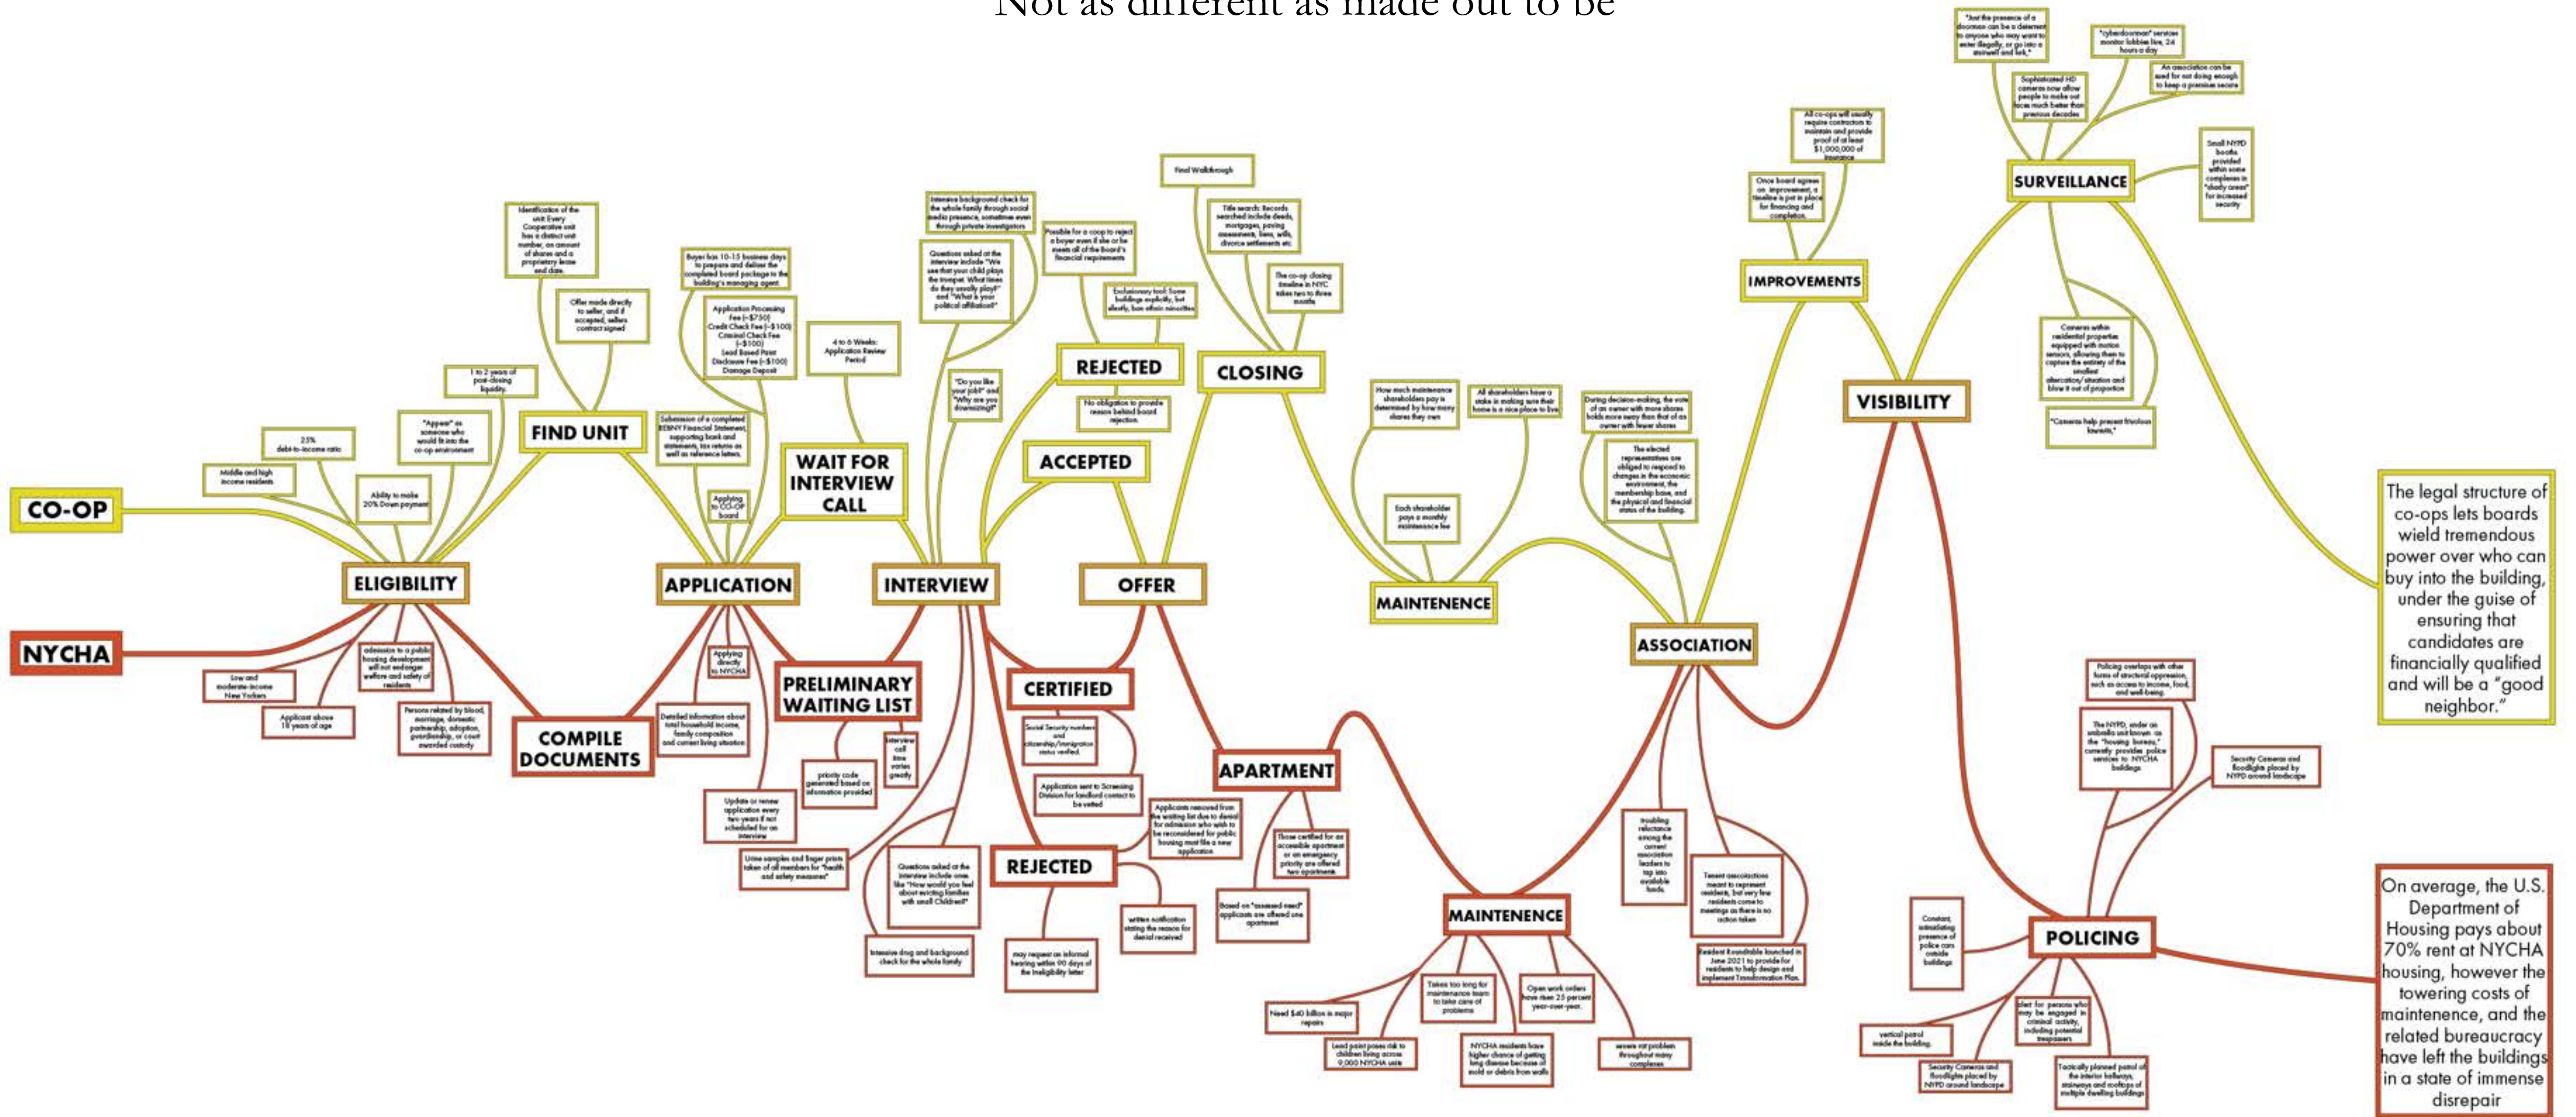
Not as different as made out to be

CO-OP

NYCHA

ELIGIBILITY

Middle and high income residents

25% debt-to-income ratio

Ability to make 20% Down payment

"Appear" as someone who would fit into the co-op environment

1 to 2 years of post-closing liquidity.

Low and moderate-income New Yorkers

Applicant above 18 years of age

admission to a public housing development will not endanger welfare and safety of residents

Persons related by blood, marriage, domestic partnership, adoption, guardianship, or court awarded custody

FIND UNIT

Identification of the unit. Every Cooperative unit has a distinct unit number, an amount of shares and a proprietary lease end date.

Offer made directly to seller, and if accepted, sellers contract signed

APPLICATION

Buyer has 10-15 business days to prepare and deliver the completed board package to the building's managing agent

Application Processing Fee (~$750) Credit Check Fee (~$100) Criminal Check Fee (~$100) Lead Based Paint Disclosure Fee (~$100) Damage Deposit

Submission of a completed REBNY Financial Statement, supporting bank and statements, tax returns as well as reference letters.

Applying to CO-OP board

COMPILE DOCUMENTS

Applying directly to NYCHA

Detailed information about total household income, family composition and current living situation

Update or renew application every two years if not scheduled for an interview

WAIT FOR INTERVIEW CALL

4 to 6 Weeks: Application Review Period

PRELIMINARY WAITING LIST

priority code generated based on information provided

Interview call time varies greatly

INTERVIEW

Intensive background check for the whole family through social media presence, sometimes even through private investigators

Questions asked at the interview include "We see that your child plays the trumpet. What times do they usually play?" and "What is your political affiliation?"

"Do you like your job?" and "Why are you downsizing?"

Urine samples and finger prints taken of all members for "health and safety measures"

Questions asked at the interview include ones like "How would you feel about existing families with small Children?"

Intensive drug and background check for the whole family

REJECTED

Possible for a coop to reject a buyer even if she or he meets all of the board's financial requirements

Exclusionary tool: Some buildings explicitly, but silently, ban ethnic minorities

No obligation to provide reason behind board rejection.

ACCEPTED

OFFER

CLOSING

Final Walkthrough

Title search: Records searched include deeds, mortgages, paving assessments, liens, wills, divorce settlements etc

The co-op closing timeline in NYC takes two to three months

CERTIFIED

Social Security numbers and citizenship/immigration status verified.

Application sent to Screening Division for landlord contact to be vetted

REJECTED

Applicants removed from the waiting list due to denial for admission who wish to be reconsidered for public housing must file a new application

written notification stating the reason for denial received

may request an informal hearing within 90 days of the ineligibility letter

APARTMENT

Those certified for an accessible apartment or an emergency priority are offered two apartments

Based on "assessed need" applicants are offered one apartment

MAINTENENCE

How much maintenance shareholders pay is determined by how many shares they own

All shareholders have a stake in making sure their home is a nice place to live

Each shareholder pays a monthly maintenance fee

MAINTENENCE

Need $40 billion in major repairs

Lead paint poses risk to children living across 9,000 NYCHA units

Takes too long for maintenance team to take care of problems

NYCHA residents have higher chance of getting lung disease because of mold or debris from walls

Open work orders have risen 25 percent year-over-year.

severe rat problem throughout many complexes

ASSOCIATION

During decision-making, the vote of an owner with more shares holds more sway than that of an owner with fewer shares

The elected representatives are obliged to respond to changes in the economic environment, the membership base, and the physical and financial status of the building.

troubling reluctance among the current association leaders to tap into available funds

Tenant associations meant to represent residents, but very few residents come to meetings as there is no action taken

Resident Roundtable launched in June 2021 to provide for residents to help design and implement Transformation Plan.

IMPROVEMENTS

Once board agrees on improvement, a timeline is put in place for financing and completion.

All co-ops will usually require contractors to maintain and provide proof of at least $1,000,000 of insurance

VISIBILITY

SURVEILLANCE

"Just the presence of a doorman can be a deterrent to anyone who may want to enter illegally, or go into a stairwell and lurk,"

Sophisticated HD cameras now allow people to make out faces much better than previous decades

"cyberdoorman" services monitor lobbies live, 24 hours a day

An association can be sued for not doing enough to keep a premises secure

Small NYPD booths provided within some complexes in "shady areas" for increased security

Cameras within residential properties equipped with motion sensors, allowing them to capture the entirety of the smallest altercation/situation and blow it out of proportion

"Cameras help prevent frivolous lawsuits,"

The legal structure of co-ops lets boards wield tremendous power over who can buy into the building, under the guise of ensuring that candidates are financially qualified and will be a "good neighbor."

POLICING

Policing overlaps with other forms of structural oppression, such as access to income, food, and well-being.

The NYPD, under an umbrella unit known as the "housing bureau," currently provides police services to NYCHA buildings

Security Cameras and floodlights placed by NYPD around landscape

Constant, intimidating presence of police cars outside buildings

vertical patrol inside the building.

Security Cameras and floodlights placed by NYPD around landscape

alert for persons who may be engaged in criminal activity, including potential trespassers

Tactically planned patrol of the interior hallways, stairways and rooftops of multiple dwelling buildings

On average, the U.S. Department of Housing pays about 70% rent at NYCHA housing, however the towering costs of maintenence, and the related bureaucracy have left the buildings in a state of immense disrepair